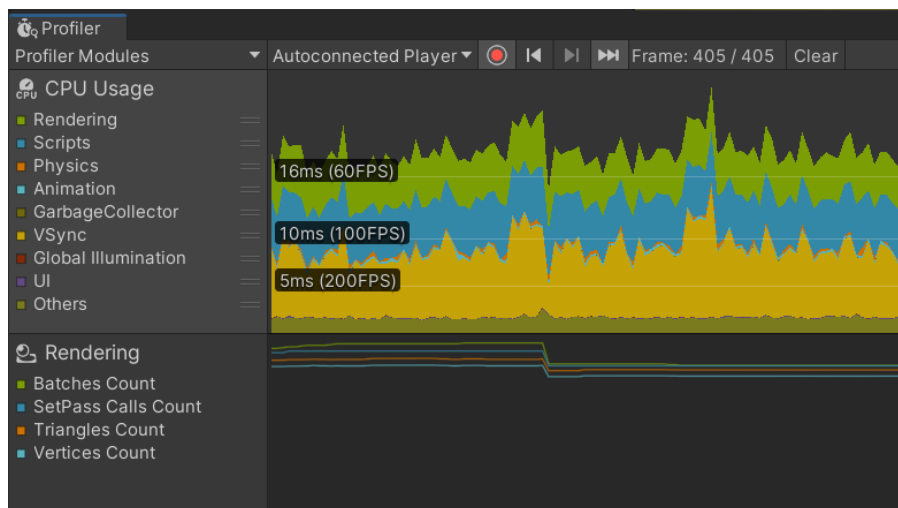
Profiler

Profiler Modules

Autoconnected Player

Frame: 405 / 405

Clear

CPU Usage

Rendering

Scripts

Physics

Animation

GarbageCollector

VSync

Global Illumination

UI

Others

16ms (60FPS)

10ms (100FPS)

5ms (200FPS)

Rendering

Batches Count

SetPass Calls Count

Triangles Count

Vertices Count